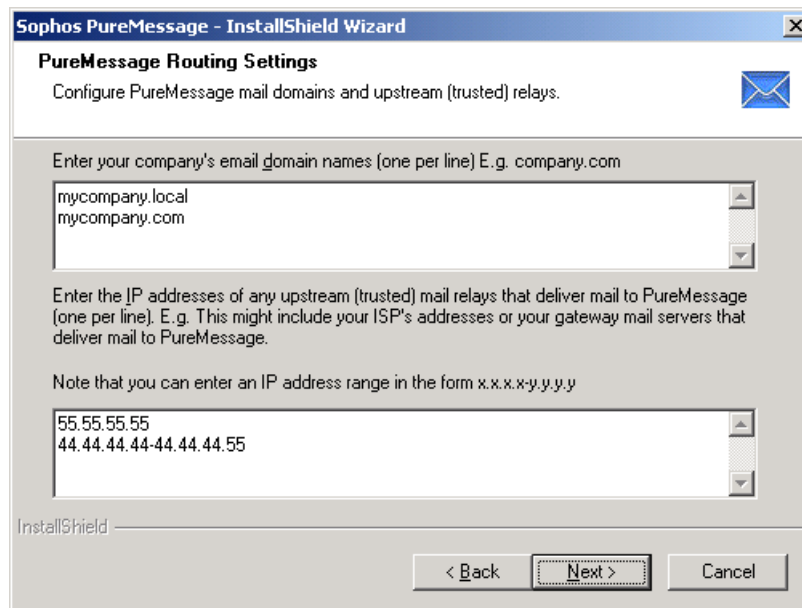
Sophos PureMessage - InstallShield Wizard

PureMessage Routing Settings

Configure PureMessage mail domains and upstream (trusted) relays.

Enter your company's email domain names (one per line) E.g. company.com

mycompany.local
mycompany.com

Enter the IP addresses of any upstream (trusted) mail relays that deliver mail to PureMessage (one per line). E.g. This might include your ISP's addresses or your gateway mail servers that deliver mail to PureMessage.

Note that you can enter an IP address range in the form x.x.x.x-y.y.y.y

55.55.55.55
44.44.44.44-44.44.44.55

InstallShield

< Back | Next > | Cancel